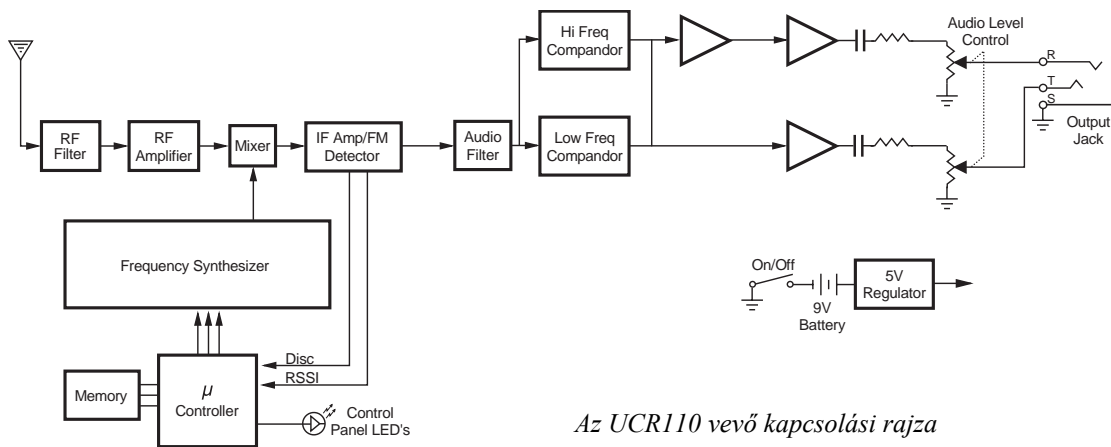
Hi Freq Compandor

Audio Level Control

R

T

S

Output Jack

RF Filter

RF Amplifier

Mixer

IF Amp/FM Detector

Audio Filter

Low Freq Compandor

Frequency Synthesizer

On/Off

5V Regulator

9V Battery

Disc

RSSI

Memory

$\mu$ Controller

Control Panel LED's

Az UCR110 vevő kapcsolási rajza